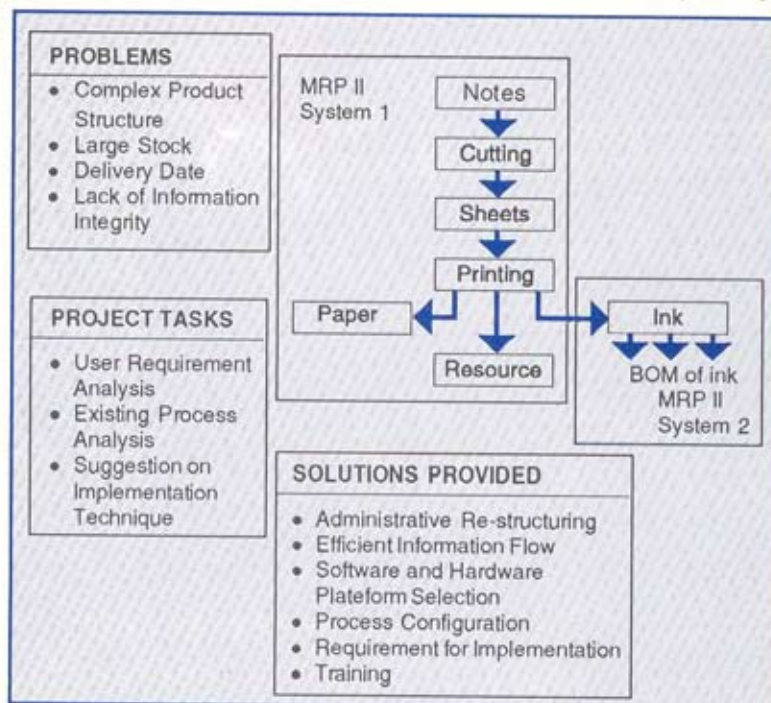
PROBLEMS
- Complex Product Structure
- Large Stock
- Delivery Date
- Lack of Information Integrity

MRP II System 1

Notes

Cutting

Sheets

Printing

Paper

Resource

Ink

BOM of ink MRP II System 2

PROJECT TASKS
- User Requirement Analysis
- Existing Process Analysis
- Suggestion on Implementation Technique

SOLUTIONS PROVIDED
- Administrative Re-structuring
- Efficient Information Flow
- Software and Hardware Plateform Selection
- Process Configuration
- Requirement for Implementation
- Training